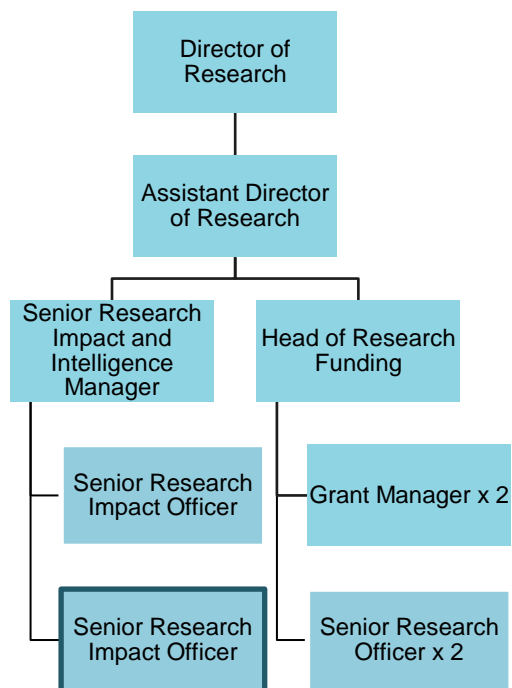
Director of Research

Assistant Director of Research

Senior Research Impact and Intelligence Manager

Head of Research Funding

Senior Research Impact Officer

Grant Manager x 2

Senior Research Impact Officer

Senior Research Officer x 2